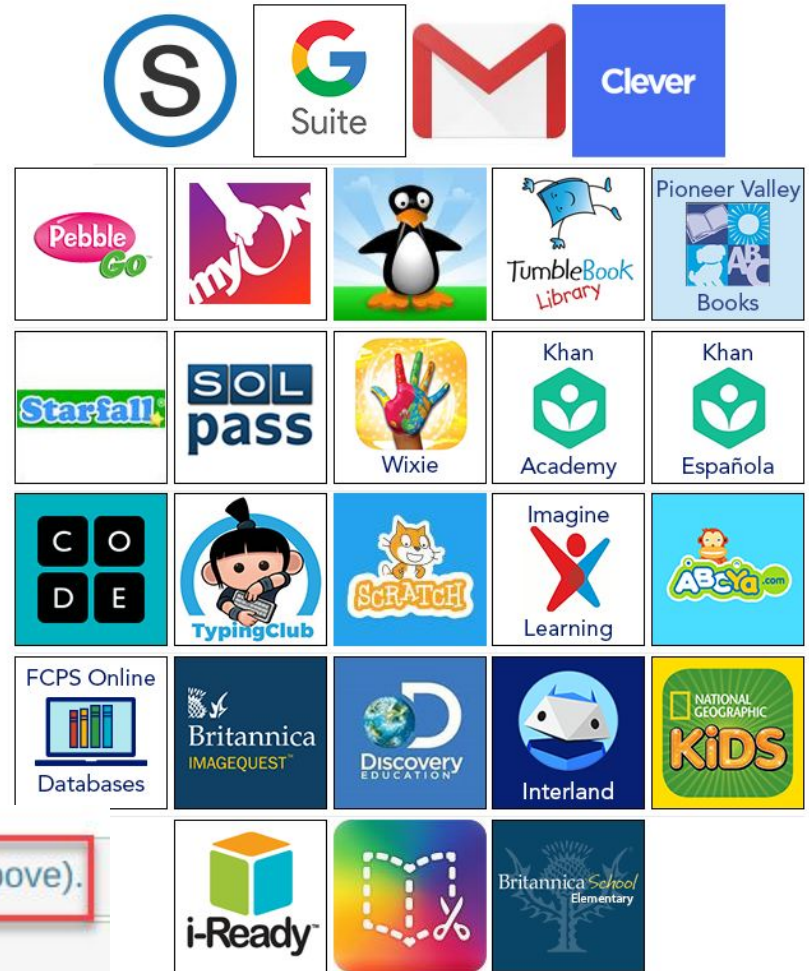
S

G Suite

Clever

Pebble Go

my

TumbleBook Library

Pioneer Valley Books

Starfall

SOL pass

Wixie

Khan Academy

Khan Española

C O D E

TypingClub

SCRATCH

Imagine Learning

ABCya.com

FCPS Online Databases

Britannica IMAGEQUEST

Discovery EDUCATION

Interland

NATIONAL GEOGRAPHIC KiDS

ove).

i-Ready

Britannica School Elementary